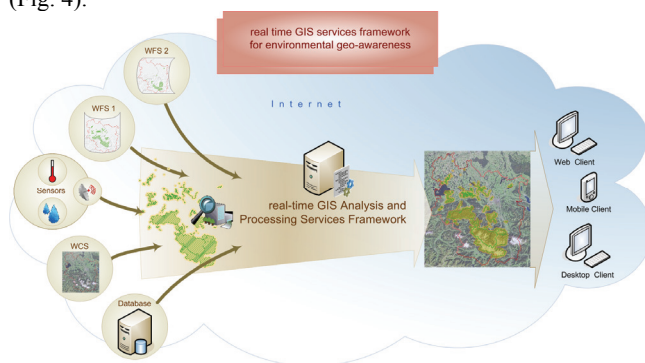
(Fig. 4).

real time GIS services framework for environmental geo-awareness

Internet

WFS 2

WFS 1

Sensors

WCS

Database

real-time GIS Analysis and Processing Services Framework

Web Client

Mobile Client

Desktop Client